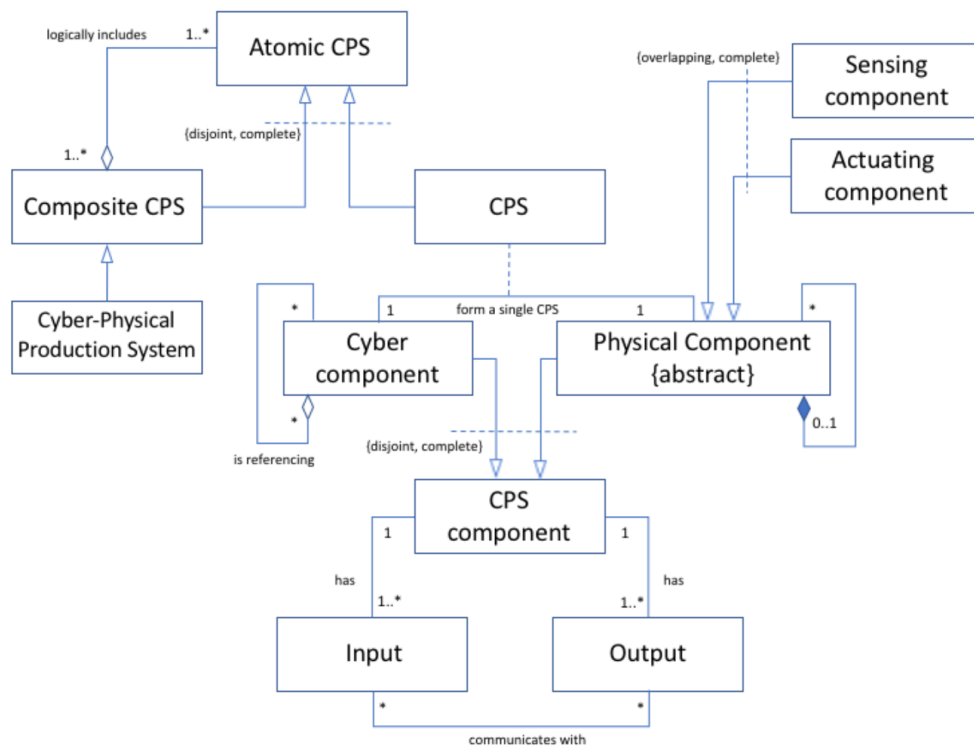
logically includes

1..*

Atomic CPS

1..*

{disjoint, complete}

Composite CPS

CPS

Cyber-Physical Production System

{overlapping, complete}

Sensing component

Actuating component

*

1

form a single CPS

1

*

Cyber component

Physical Component {abstract}

*

is referencing

{disjoint, complete}

0..1

CPS component

1

1

has

has

1..*

1..*

Input

Output

*

*

communicates with